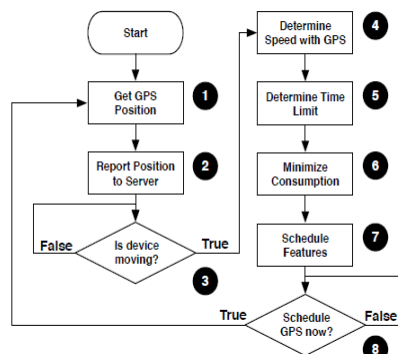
Start

Get GPS Position

1

Report Position to Server

2

False

Is device moving?

True

3

Determine Speed with GPS

4

Determine Time Limit

5

Minimize Consumption

6

Schedule Features

7

True

Schedule GPS now?

False

8